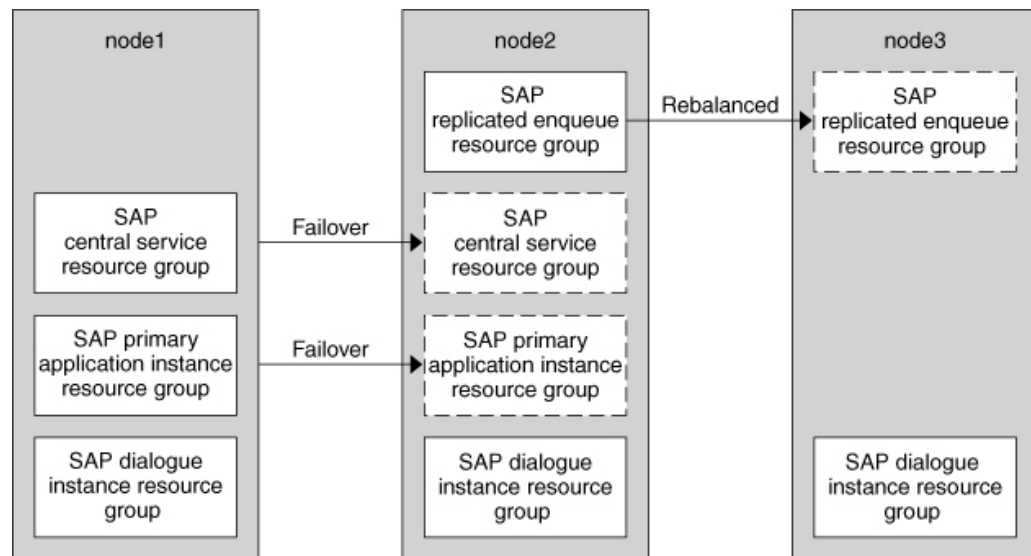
node1

SAP central service resource group

SAP primary application instance resource group

SAP dialogue instance resource group

Failover

Failover

node2

SAP replicated enqueue resource group

SAP central service resource group

SAP primary application instance resource group

SAP dialogue instance resource group

Rebalanced

node3

SAP replicated enqueue resource group

SAP dialogue instance resource group